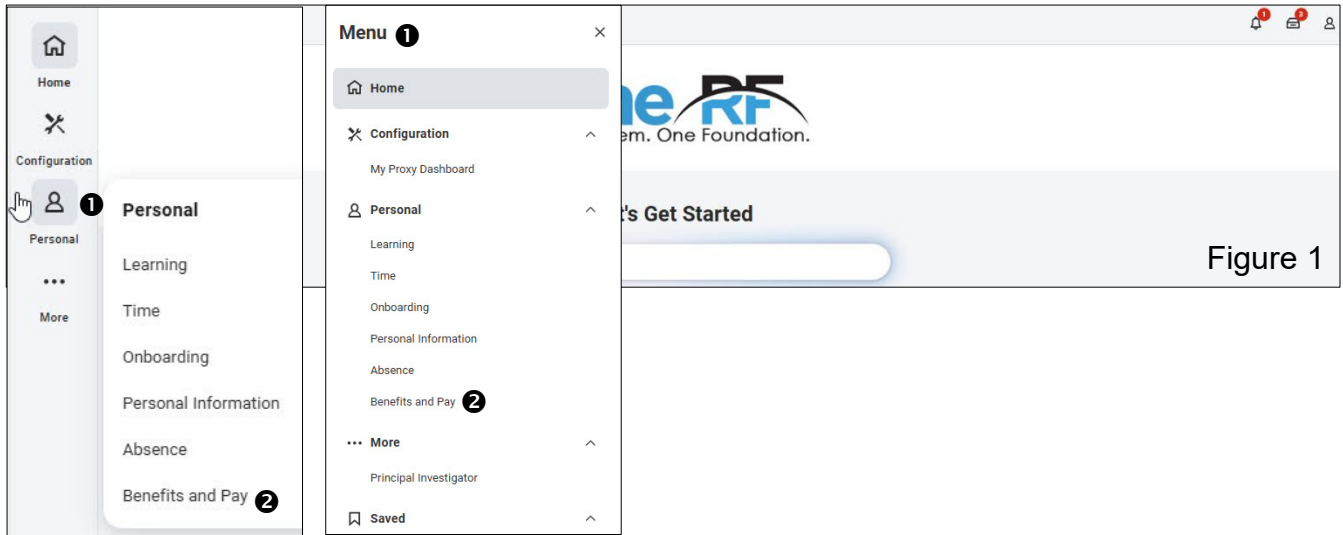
Home
Configuration
Personal ❶
More

Personal
Learning
Time
Onboarding
Personal Information
Absence
Benefits and Pay ❷

Menu ❶
Home
Configuration
My Proxy Dashboard
Personal
Learning
Time
Onboarding
Personal Information
Absence
Benefits and Pay ❷
More
Principal Investigator
Saved

1 3

ne RF
em. One Foundation.

's Get Started

Figure 1